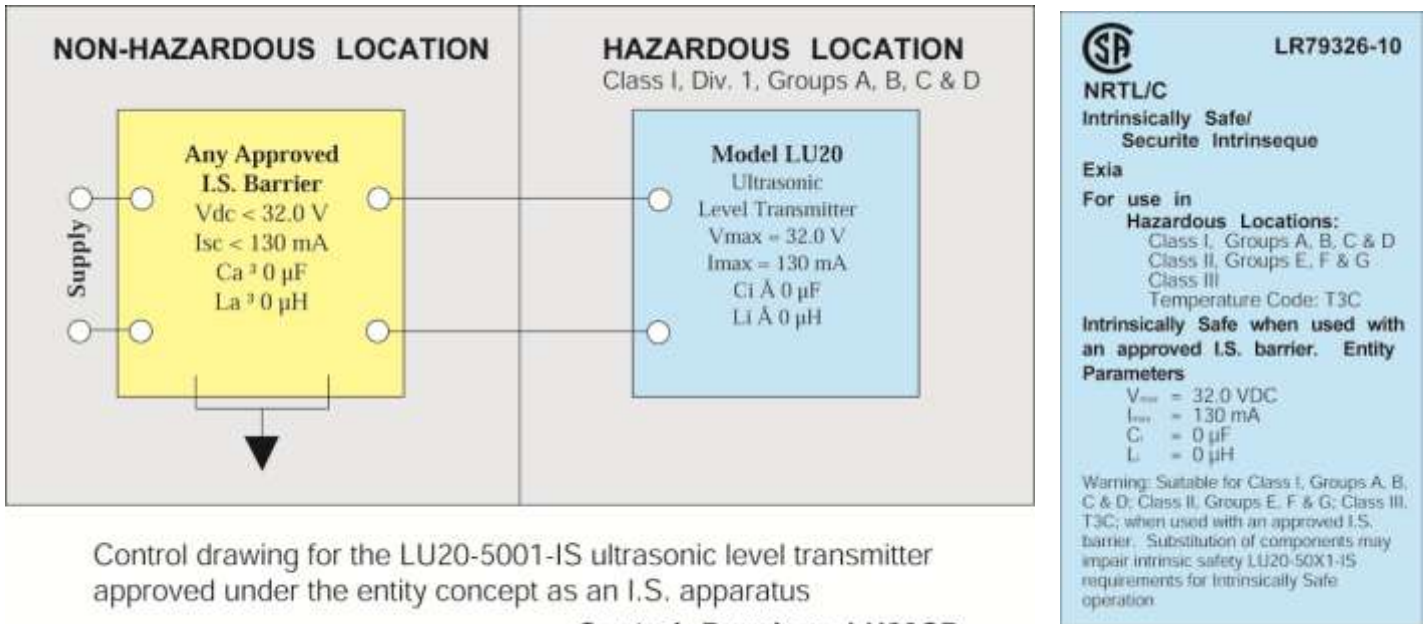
NON-HAZARDOUS LOCATION

HAZARDOUS LOCATION
Class I, Div. 1, Groups A, B, C & D

Supply

Any Approved
I.S. Barrier
Vdc < 32.0 V
Isc < 130 mA
Ca ³ 0 µF
La ³ 0 µH

Model LU20
Ultrasonic
Level Transmitter
Vmax = 32.0 V
Imax = 130 mA
Ci Å 0 µF
Li Å 0 µH

Control drawing for the LU20-5001-IS ultrasonic level transmitter approved under the entity concept as an I.S. apparatus

CSA LR79326-10

NRTL/C
Intrinsically Safe/
Securite Intrinseque
Exia
For use in
Hazardous Locations:
Class I, Groups A, B, C & D
Class II, Groups E, F & G
Class III
Temperature Code: T3C
Intrinsically Safe when used with an approved I.S. barrier. Entity Parameters
$V_{max}$ = 32.0 VDC
$I_{max}$ = 130 mA
$C_i$ = 0 µF
$L_i$ = 0 µH

Warning: Suitable for Class I, Groups A, B, C & D; Class II, Groups E, F & G; Class III, T3C; when used with an approved I.S. barrier. Substitution of components may impair intrinsic safety LU20-50X1-IS requirements for Intrinsically Safe operation